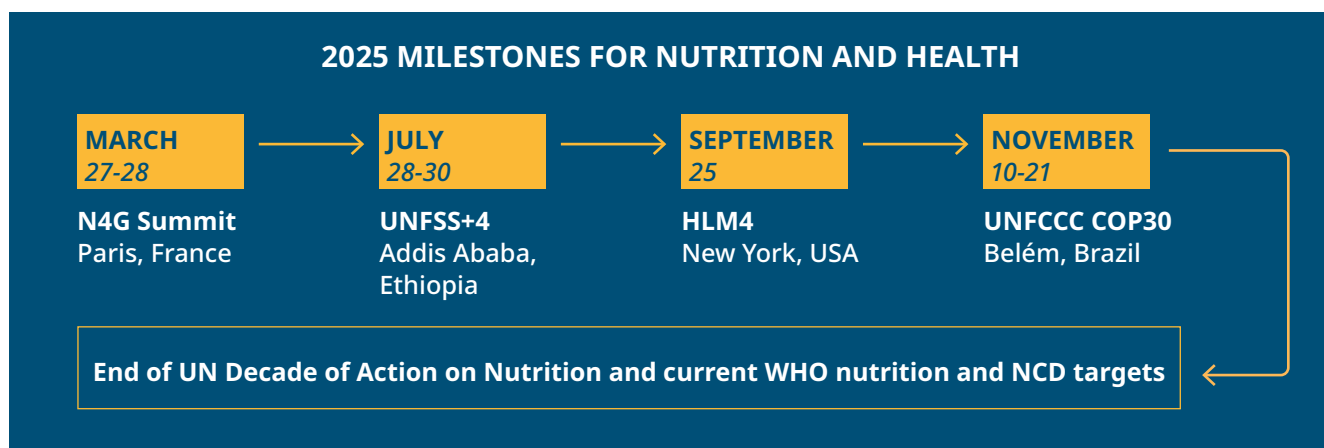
2025 MILESTONES FOR NUTRITION AND HEALTH

MARCH
27-28
N4G Summit
Paris, France

JULY
28-30
UNFSS+4
Addis Ababa, Ethiopia

SEPTEMBER
25
HLM4
New York, USA

NOVEMBER
10-21
UNFCCC COP30
Belém, Brazil

End of UN Decade of Action on Nutrition and current WHO nutrition and NCD targets